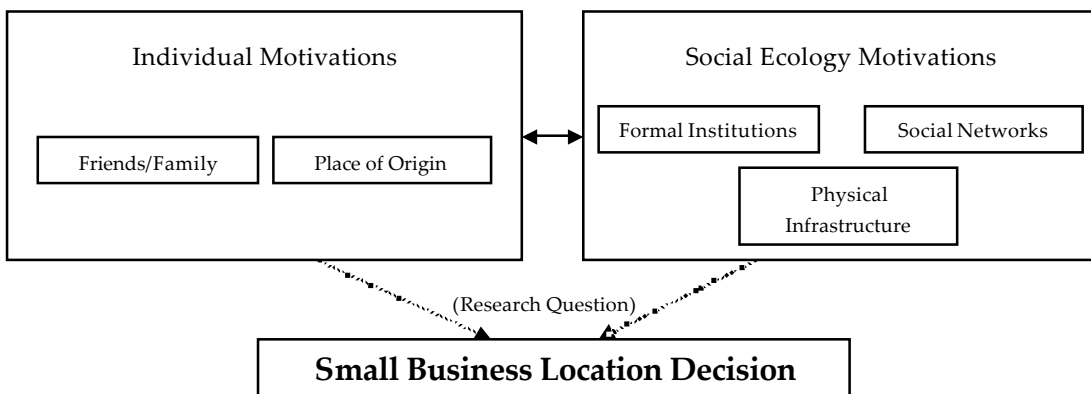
Individual Motivations

Friends/Family

Place of Origin

Social Ecology Motivations

Formal Institutions

Social Networks

Physical Infrastructure

(Research Question)

Small Business Location Decision